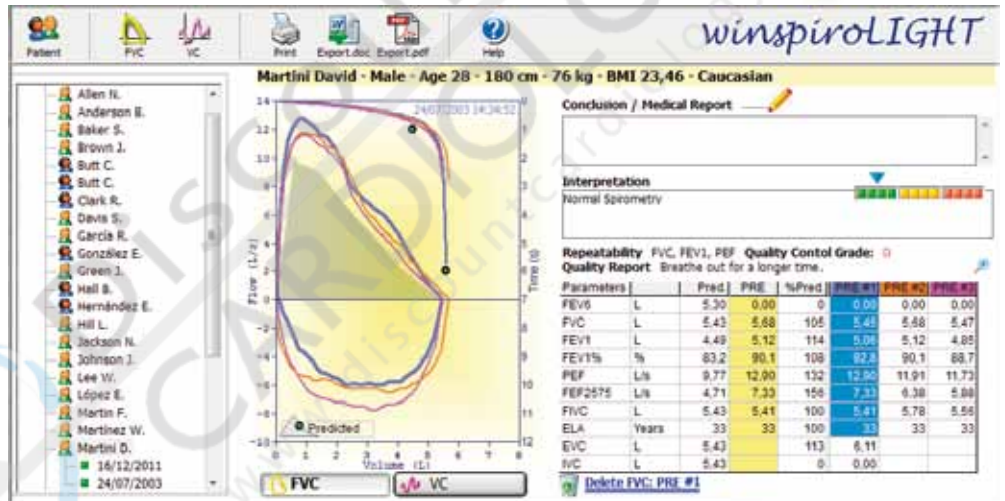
Patient FVC VC Print Export.doc Export.pdf Help

winspiroLIGHT

Martini David - Male - Age 28 - 180 cm - 76 kg - BMI 23,46 - Caucasian

Allen N.
Anderson B.
Baker S.
Brown J.
Butt C.
Butt C.
Clark R.
Davis S.
Garcia R.
González E.
Green J.
Hall B.
Hernández E.
Hill L.
Jackson N.
Johnson J.
Lee W.
López E.
Martin F.
Martinez W.
Martini D.
16/12/2011
24/07/2003

24/07/2003 14:34:52

Flow (L/s)
Time (s)
Volume (L)
Predicted

14 12 10 8 6 4 2 0 -2 -4 -6 -8 -10
0 1 2 3 4 5 6 7 8 9 10 11 12
0 1 2 3 4 5 6 7 8

FVC VC

Conclusion / Medical Report

Interpretation
Normal Spirometry

Repeatability FVC, FEV1, PEF Quality Contol Grade: D
Quality Report Breathe out for a longer time.

| Parameters | | Pred. | PRE | %Pred | PRE #1 | PRE #2 | PRE #3 |
|---|---|---|---|---|---|---|---|
| FEV6 | L | 5,30 | 0,00 | 0 | 0,00 | 0,00 | 0,00 |
| FVC | L | 5,43 | 5,68 | 105 | 5,48 | 5,68 | 5,47 |
| FEV1 | L | 4,49 | 5,12 | 114 | 5,06 | 5,12 | 4,85 |
| FEV1% | % | 83,2 | 90,1 | 108 | 92,8 | 90,1 | 88,7 |
| PEF | L/s | 9,77 | 12,90 | 132 | 12,90 | 11,91 | 11,73 |
| FEF2575 | L/s | 4,71 | 7,33 | 156 | 7,33 | 6,38 | 5,88 |
| FIVC | L | 5,43 | 5,41 | 100 | 5,41 | 5,78 | 5,56 |
| ELA | Years | 33 | 33 | 100 | 33 | 33 | 33 |
| EVC | L | 5,43 | | 113 | 6,11 | | |
| IVC | L | 5,43 | | 0 | 0,00 | | |

Delete FVC: PRE #1